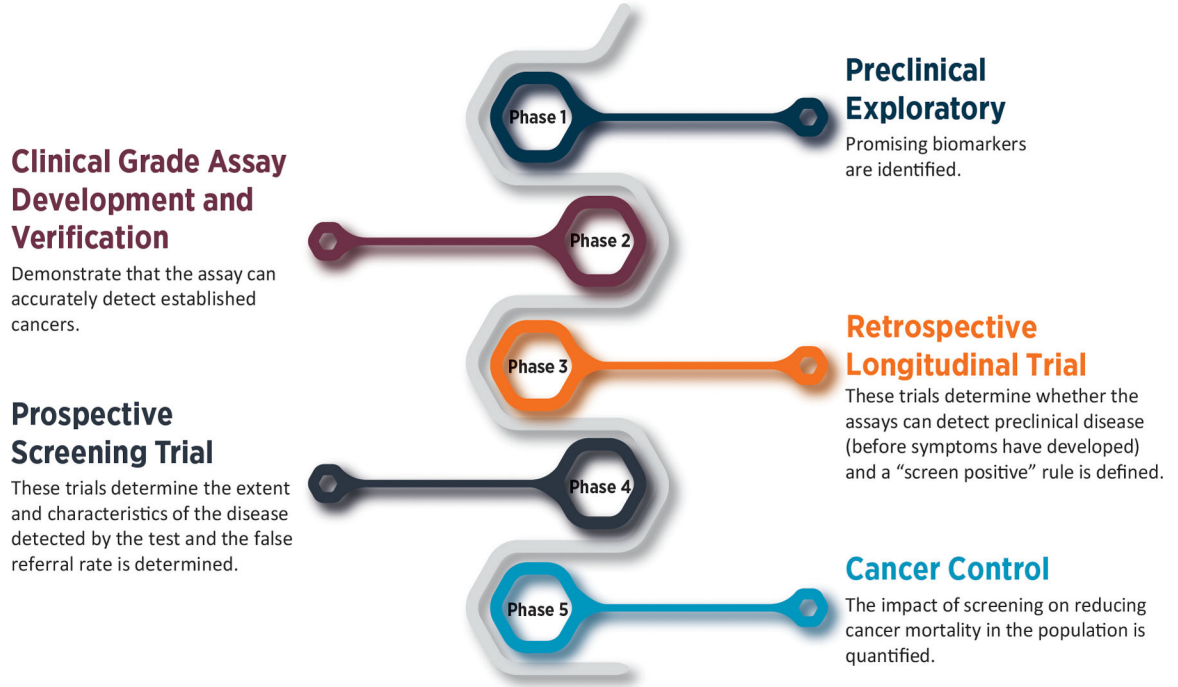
Phase 1

Preclinical Exploratory

Promising biomarkers are identified.

Clinical Grade Assay Development and Verification

Demonstrate that the assay can accurately detect established cancers.

Phase 2

Phase 3

Retrospective Longitudinal Trial

These trials determine whether the assays can detect preclinical disease (before symptoms have developed) and a "screen positive" rule is defined.

Prospective Screening Trial

These trials determine the extent and characteristics of the disease detected by the test and the false referral rate is determined.

Phase 4

Phase 5

Cancer Control

The impact of screening on reducing cancer mortality in the population is quantified.